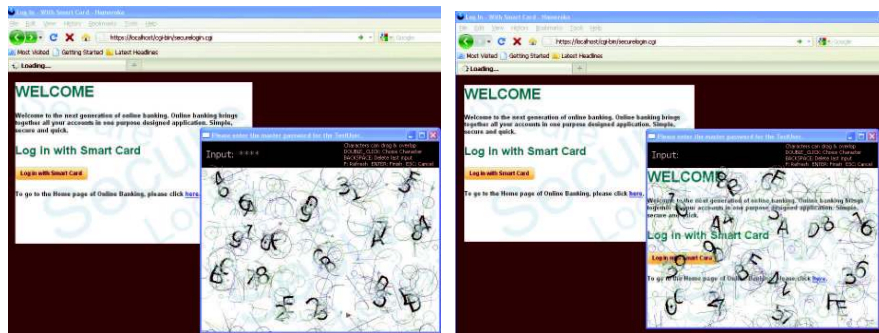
Log In - With Smart Card - Namoroka

File Edit View History Bookmarks Tools Help

https://localhost/cgi-bin/securelogin.cgi

Google

Most Visited Getting Started Latest Headlines

Loading...

WELCOME

Welcome to the next generation of online banking. Online banking brings together all your accounts in one purpose designed application. Simple, secure and quick.

Log in with Smart Card

Log in with Smart Card

To go to the Home page of Online Banking, please click here.

Please enter the master password for the TestUser.

Input: ****

Characters can drag & overlap
DOUBLE_CLICK: Chose Character
BACKSPACE: Delete last input
F: Refresh ENTER: Finish ESC: Cancel

Log In - With Smart Card - Namoroka

File Edit View History Bookmarks Tools Help

https://localhost/cgi-bin/securelogin.cgi

Google

Most Visited Getting Started Latest Headlines

Loading...

WELCOME

Welcome to the next generation of online banking. Online banking brings together all your accounts in one purpose designed application. Simple, secure and quick.

Log in with Smart Card

Log in with Smart Card

To go to the Home page of Online Banking, please click here.

Please enter the master password for the TestUser.

Input:

Characters can drag & overlap
DOUBLE_CLICK: Chose Character
BACKSPACE: Delete last input
F: Refresh ENTER: Finish ESC: Cancel

WELCOME

Welcome to the next generation of online banking. Online banking brings together all your accounts in one purpose designed application. Simple, secure and quick.

Log in with Smart Card

Log in with Smart Card

To go to the Home page of Online Banking, please click here.